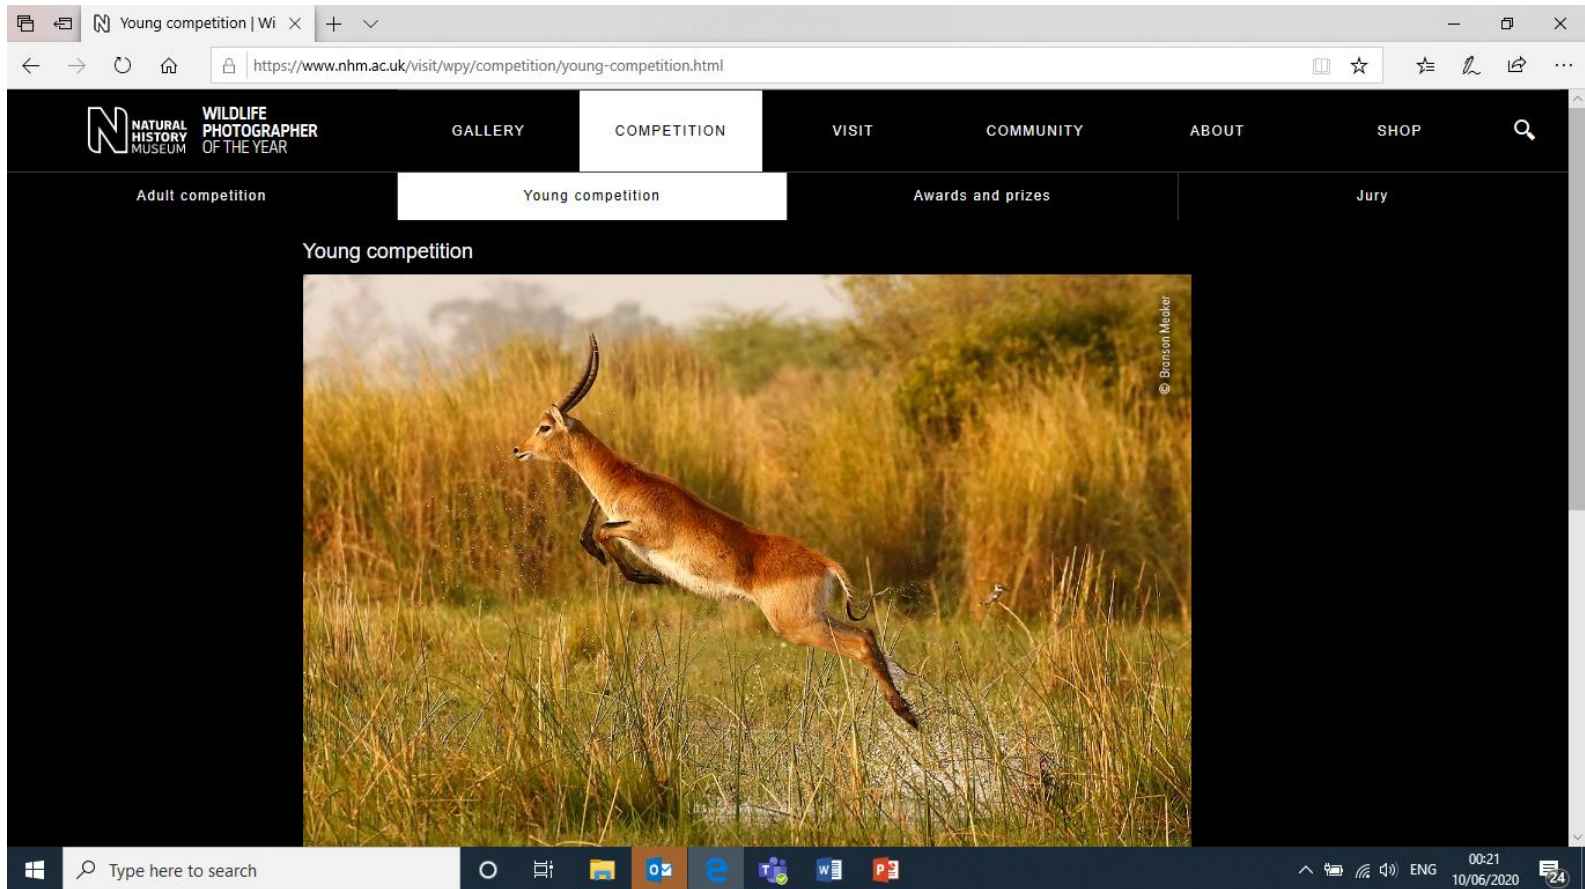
Young competition | Wi

https://www.nhm.ac.uk/visit/wpy/competition/young-competition.html

NATURAL HISTORY MUSEUM WILDLIFE PHOTOGRAPHER OF THE YEAR

GALLERY COMPETITION VISIT COMMUNITY ABOUT SHOP

Adult competition Young competition Awards and prizes Jury

Young competition

© Branson Meaker

Type here to search

ENG 00:21 10/06/2020 24